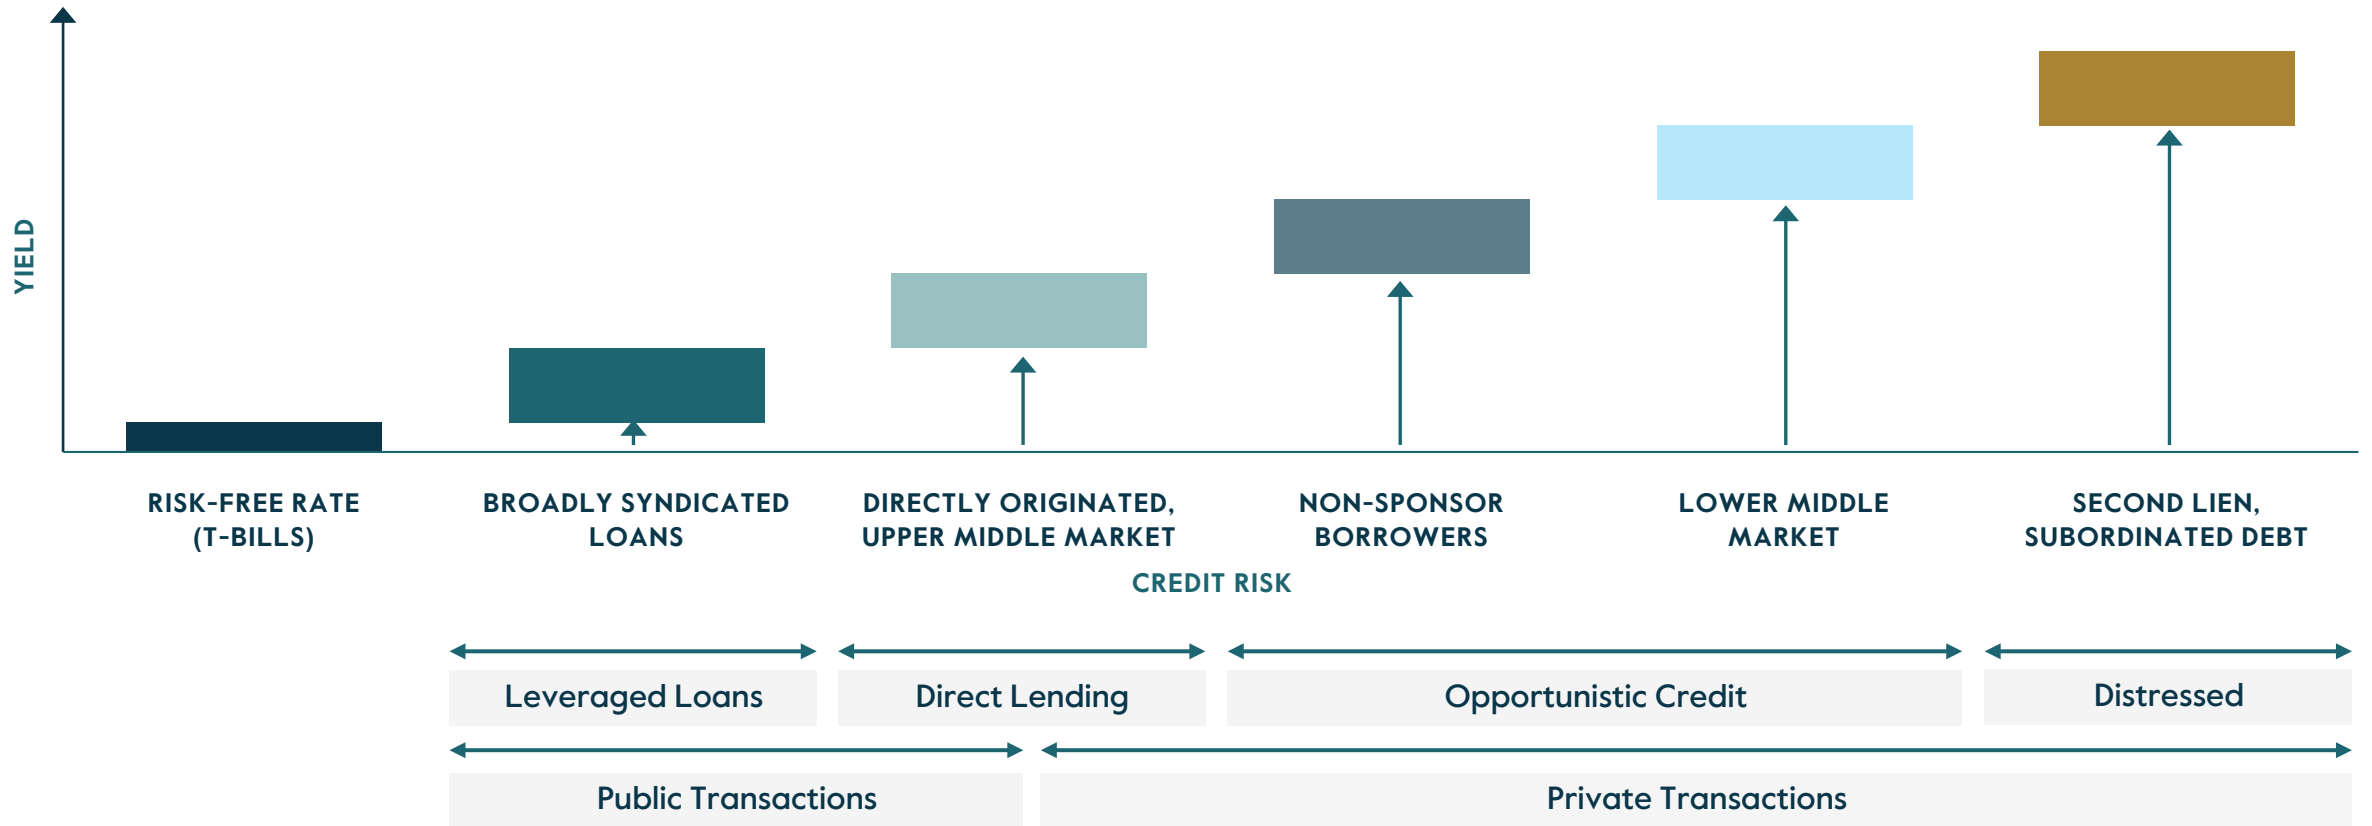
YIELD

RISK-FREE RATE (T-BILLS)

BROADLY SYNDICATED LOANS

DIRECTLY ORIGINATED, UPPER MIDDLE MARKET

NON-SPONSOR BORROWERS

LOWER MIDDLE MARKET

SECOND LIEN, SUBORDINATED DEBT

CREDIT RISK

Leveraged Loans

Direct Lending

Opportunistic Credit

Distressed

Public Transactions

Private Transactions